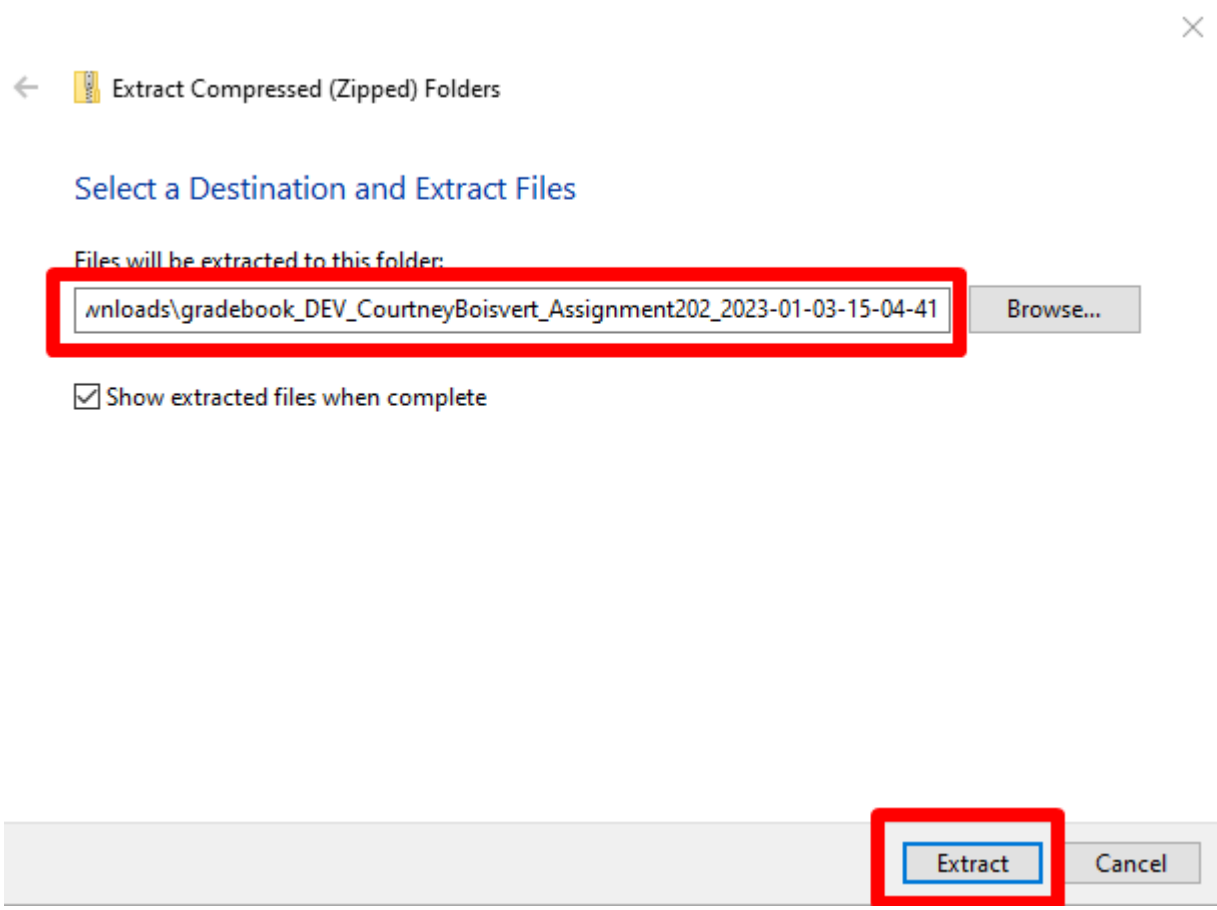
Extract Compressed (Zipped) Folders

Select a Destination and Extract Files

Files will be extracted to this folder:

wnloads\gradebook_DEV_CourtneyBoisvert_Assignment202_2023-01-03-15-04-41

Browse...

Show extracted files when complete

Extract

Cancel